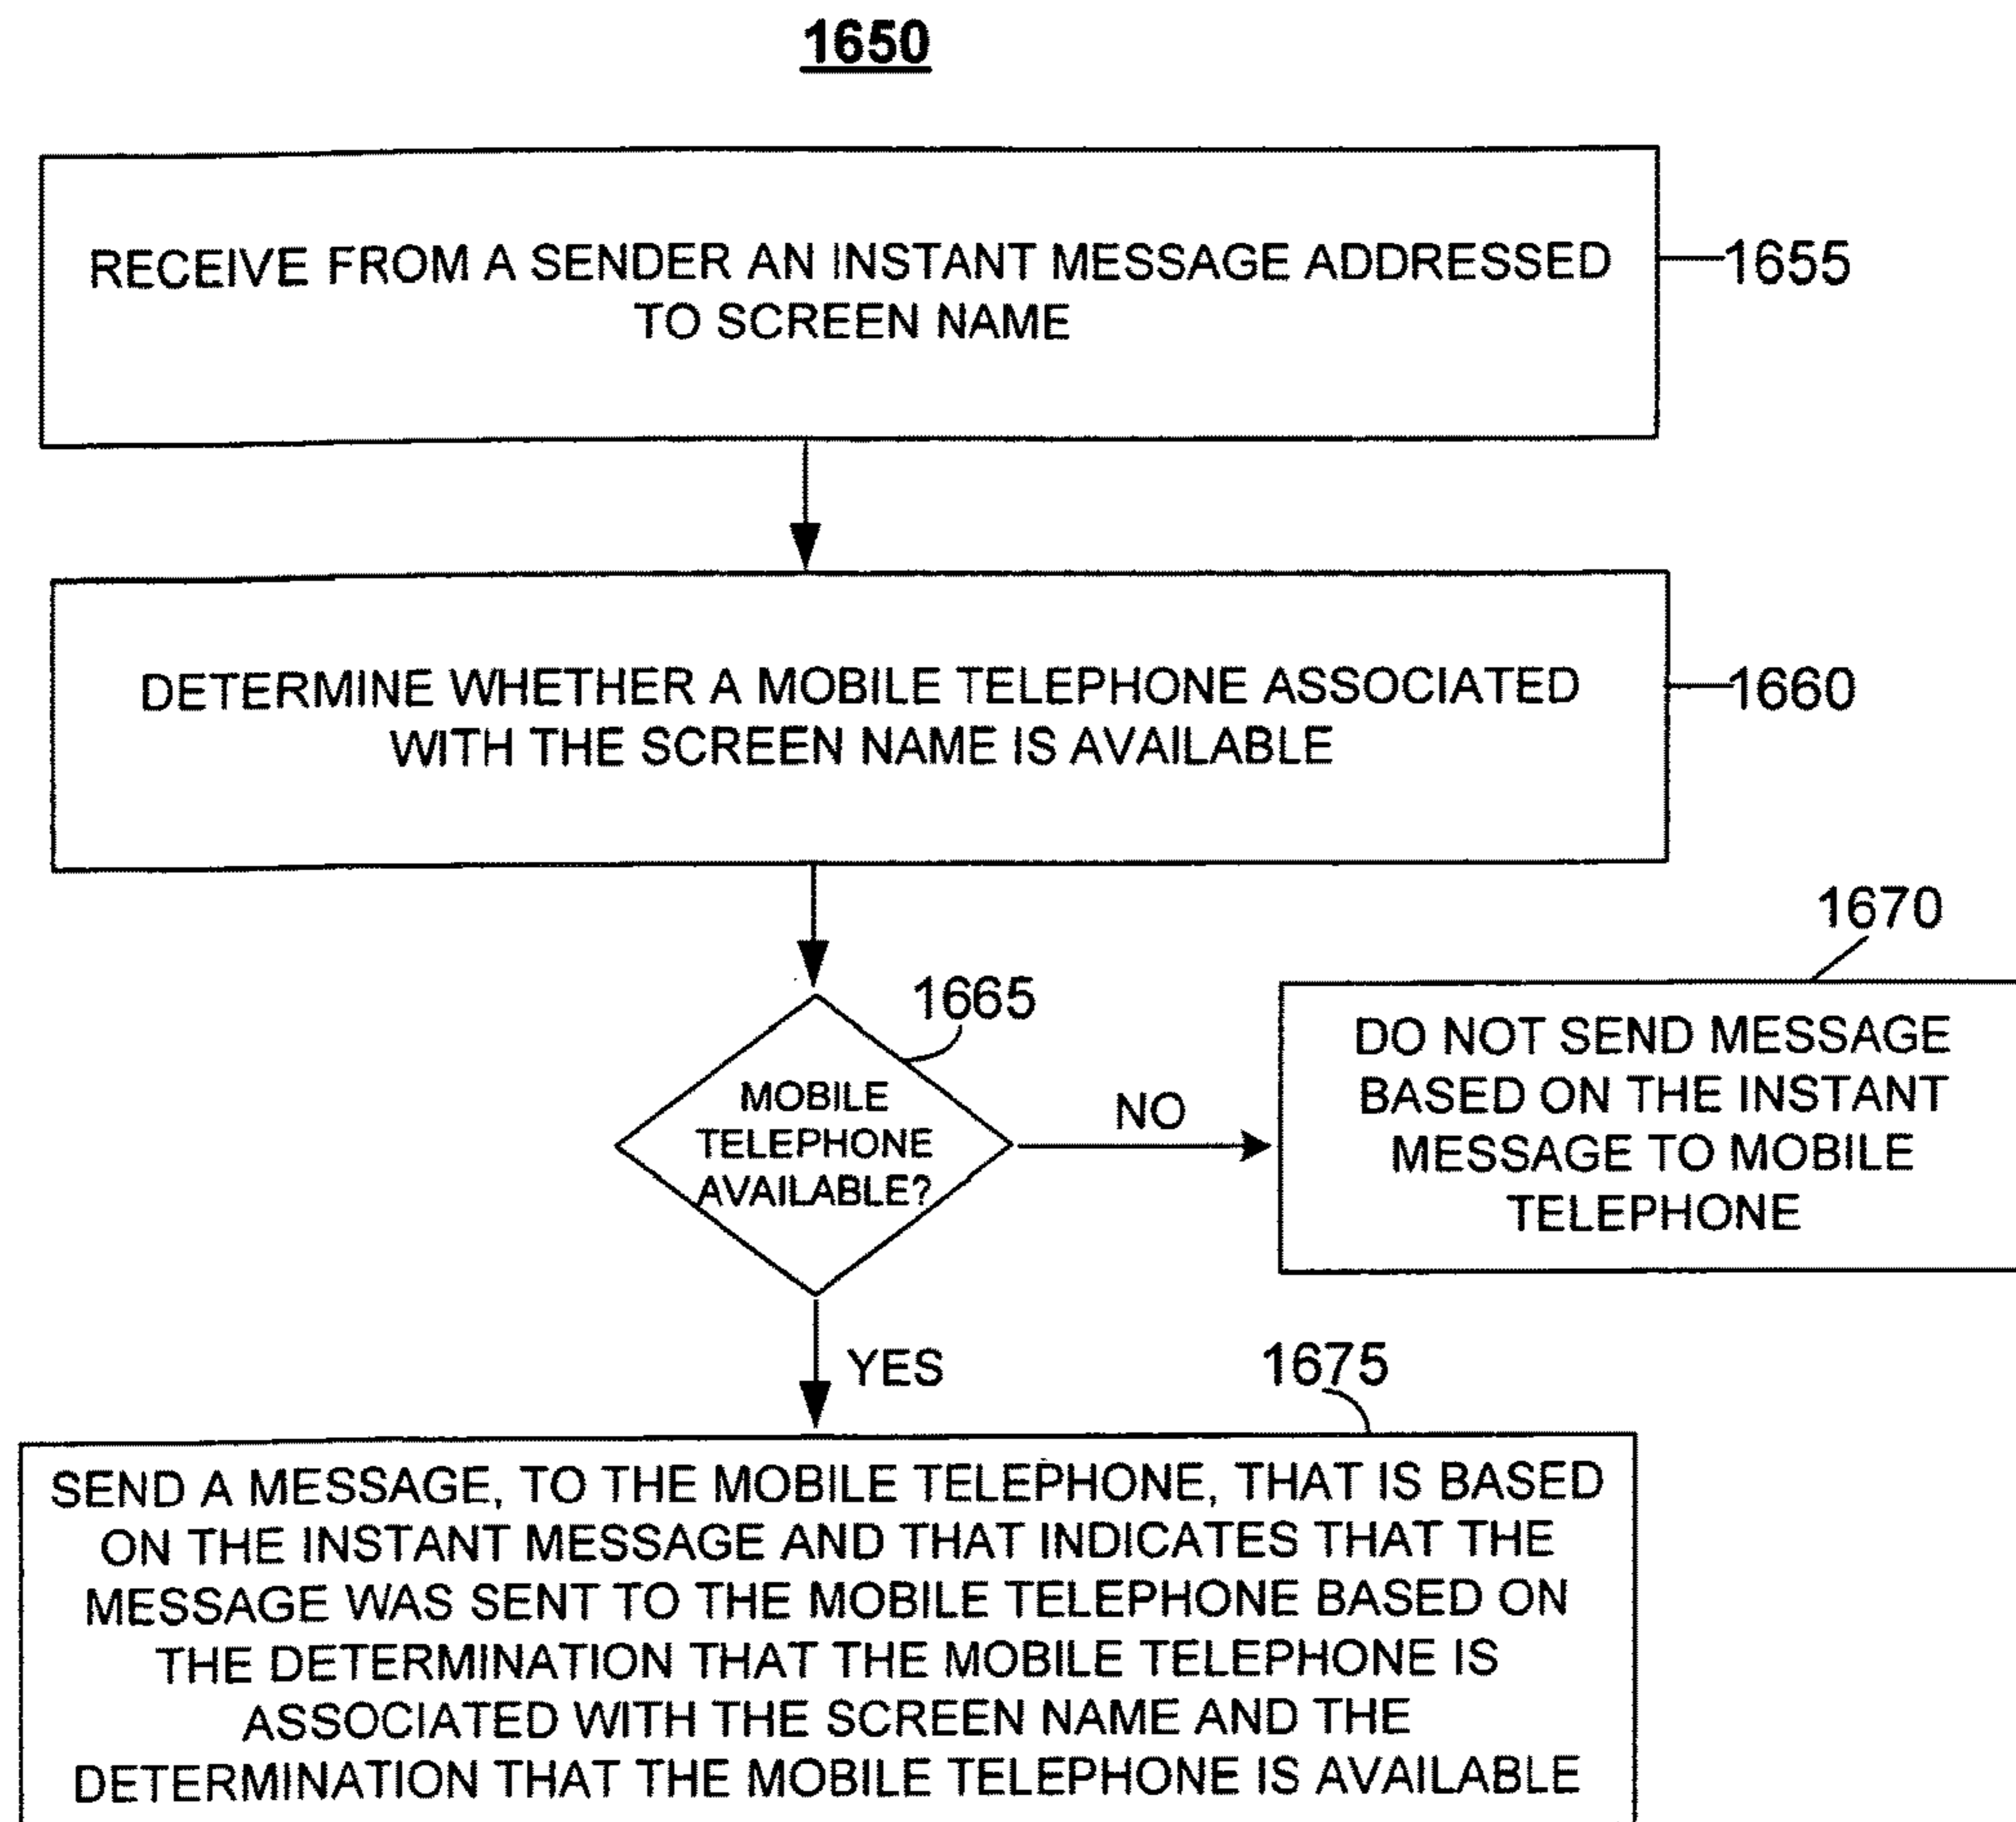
1650

RECEIVE FROM A SENDER AN INSTANT MESSAGE ADDRESSED TO SCREEN NAME

1655

DETERMINE WHETHER A MOBILE TELEPHONE ASSOCIATED WITH THE SCREEN NAME IS AVAILABLE

1660

1665

MOBILE TELEPHONE AVAILABLE?

NO

1670

DO NOT SEND MESSAGE BASED ON THE INSTANT MESSAGE TO MOBILE TELEPHONE

YES

1675

SEND A MESSAGE, TO THE MOBILE TELEPHONE, THAT IS BASED ON THE INSTANT MESSAGE AND THAT INDICATES THAT THE MESSAGE WAS SENT TO THE MOBILE TELEPHONE BASED ON THE DETERMINATION THAT THE MOBILE TELEPHONE IS ASSOCIATED WITH THE SCREEN NAME AND THE DETERMINATION THAT THE MOBILE TELEPHONE IS AVAILABLE